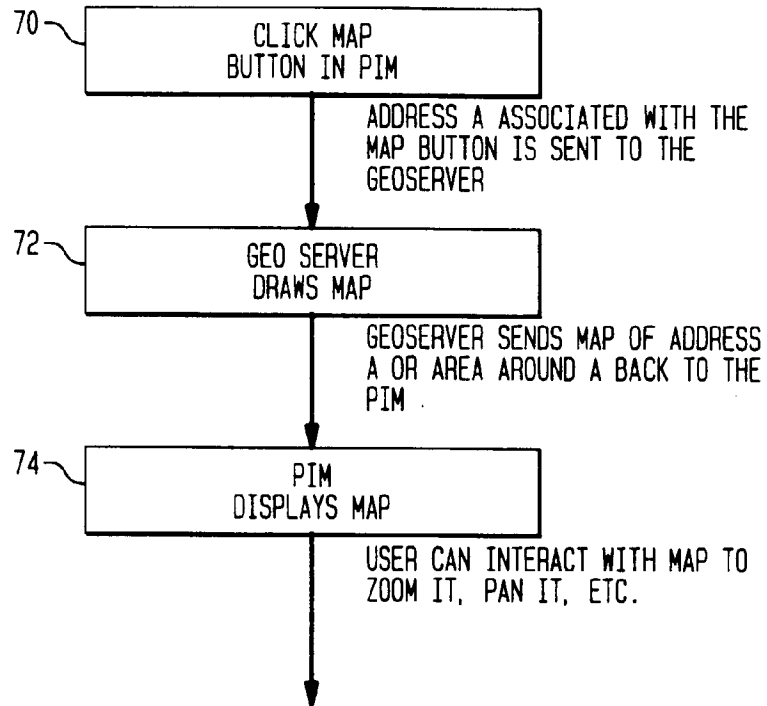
70

CLICK MAP
BUTTON IN PIM

ADDRESS A ASSOCIATED WITH THE MAP BUTTON IS SENT TO THE GEOSERVER

72

GEO SERVER
DRAWS MAP

GEOSERVER SENDS MAP OF ADDRESS A OR AREA AROUND A BACK TO THE PIM

74

PIM
DISPLAYS MAP

USER CAN INTERACT WITH MAP TO ZOOM IT, PAN IT, ETC.